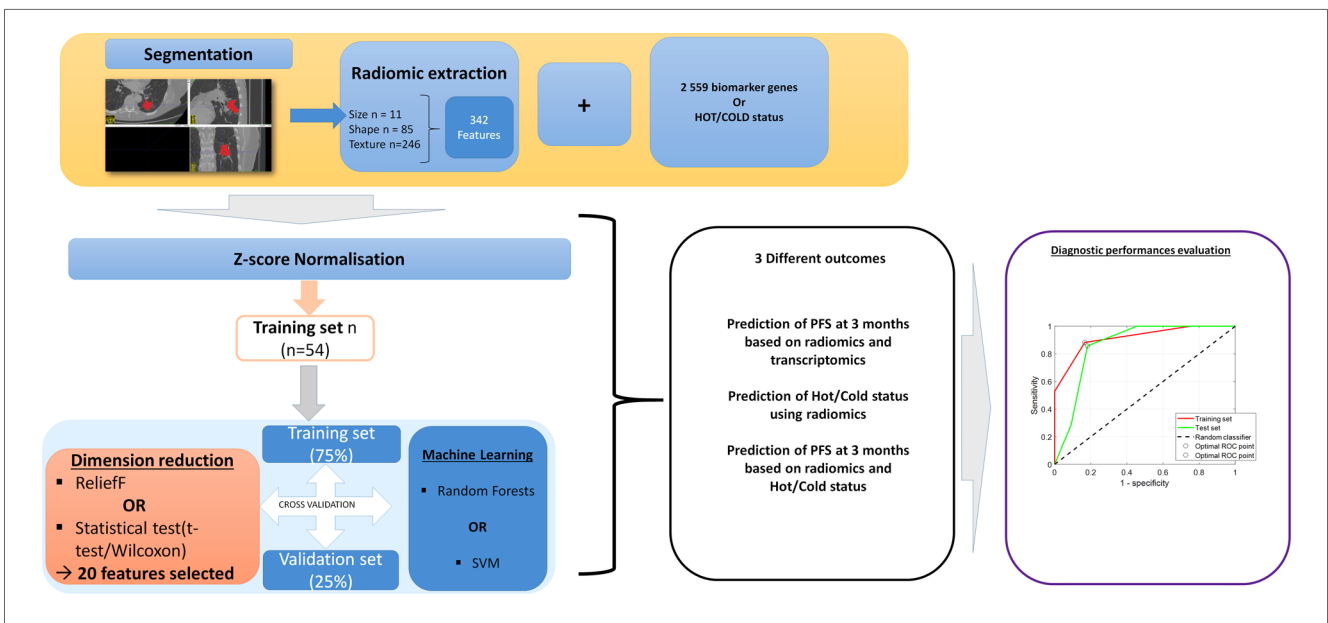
Segmentation

Radiomic extraction

Size n = 11
Shape n = 85
Texture n=246

342 Features

+

2 559 biomarker genes
Or
HOT/COLD status

Z-score Normalisation

Training set n
(n=54)

Dimension reduction
▪ ReliefF
OR
▪ Statistical test(t-test/Wilcoxon)
→ 20 features selected

Training set
(75%)

CROSS VALIDATION

Validation set
(25%)

Machine Learning
▪ Random Forests
OR
▪ SVM

3 Different outcomes

Prediction of PFS at 3 months based on radiomics and transcriptomics

Prediction of Hot/Cold status using radiomics

Prediction of PFS at 3 months based on radiomics and Hot/Cold status

Diagnostic performances evaluation

Sensitivity
1 - specificity
0
0.2
0.4
0.6
0.8
1
0
0.2
0.4
0.6
0.8
1

Training set
Test set
Random classifier
Optimal ROC point
Optimal ROC point